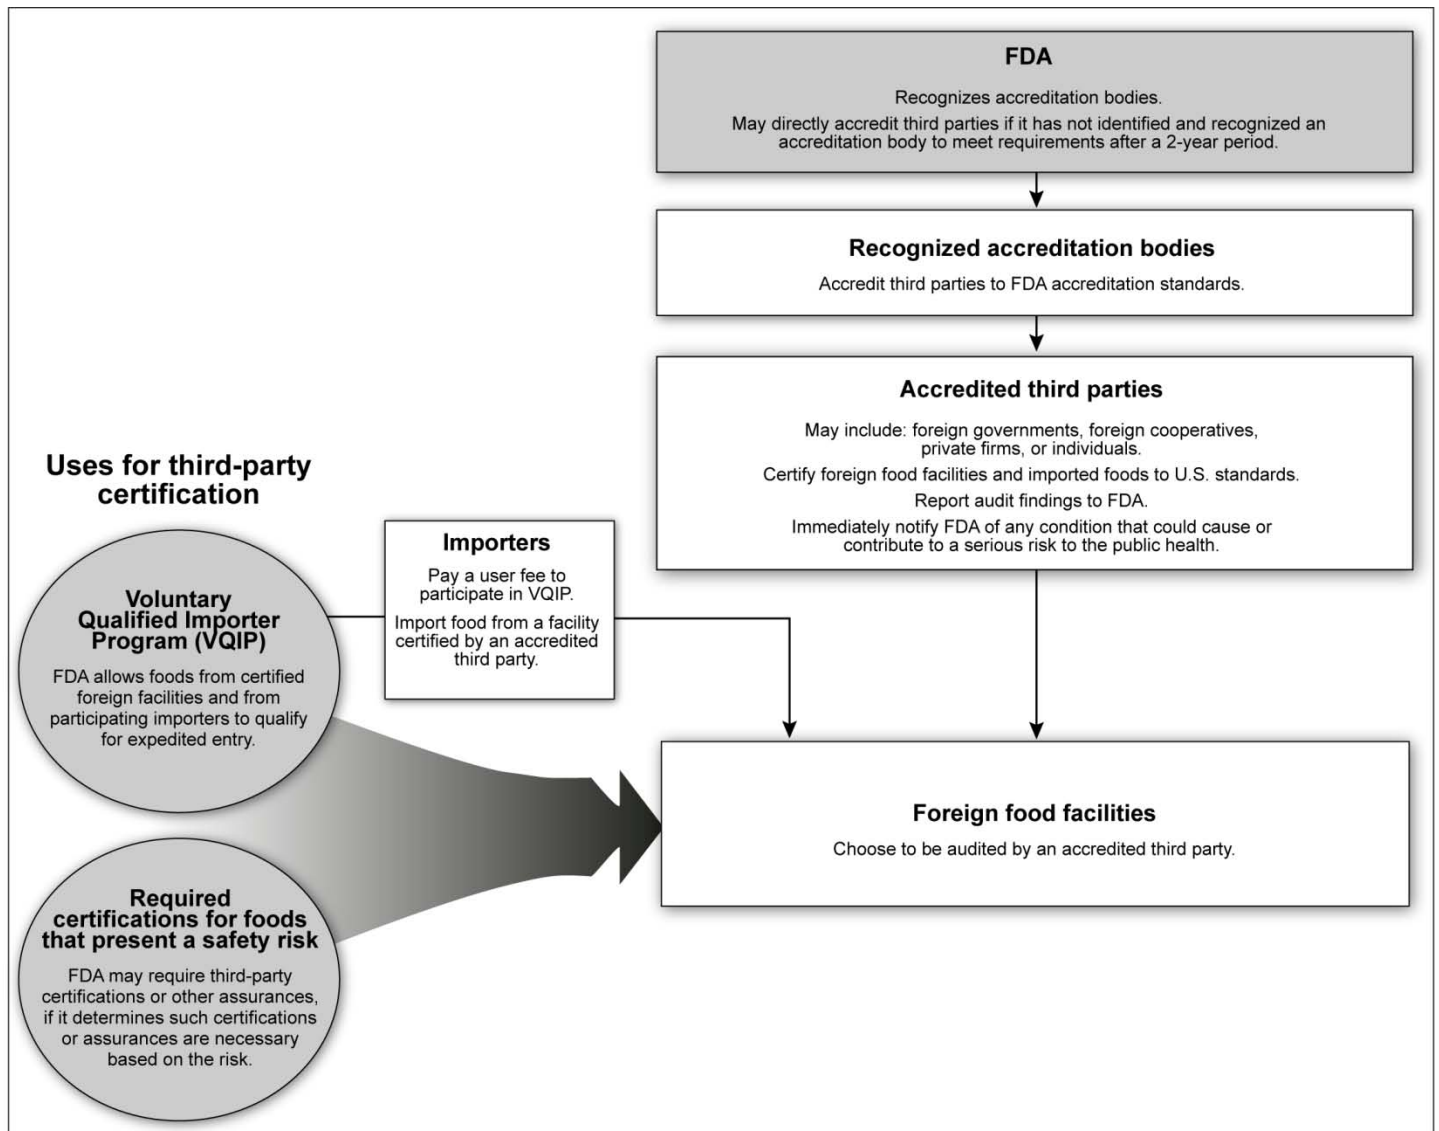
FDA

Recognizes accreditation bodies.

May directly accredit third parties if it has not identified and recognized an accreditation body to meet requirements after a 2-year period.

Recognized accreditation bodies

Accredit third parties to FDA accreditation standards.

Accredited third parties

May include: foreign governments, foreign cooperatives, private firms, or individuals.

Certify foreign food facilities and imported foods to U.S. standards.

Report audit findings to FDA.

Immediately notify FDA of any condition that could cause or contribute to a serious risk to the public health.

Uses for third-party certification

Importers

Pay a user fee to participate in VQIP.

Import food from a facility certified by an accredited third party.

Voluntary Qualified Importer Program (VQIP)

FDA allows foods from certified foreign facilities and from participating importers to qualify for expedited entry.

Foreign food facilities

Choose to be audited by an accredited third party.

Required certifications for foods that present a safety risk

FDA may require third-party certifications or other assurances, if it determines such certifications or assurances are necessary based on the risk.